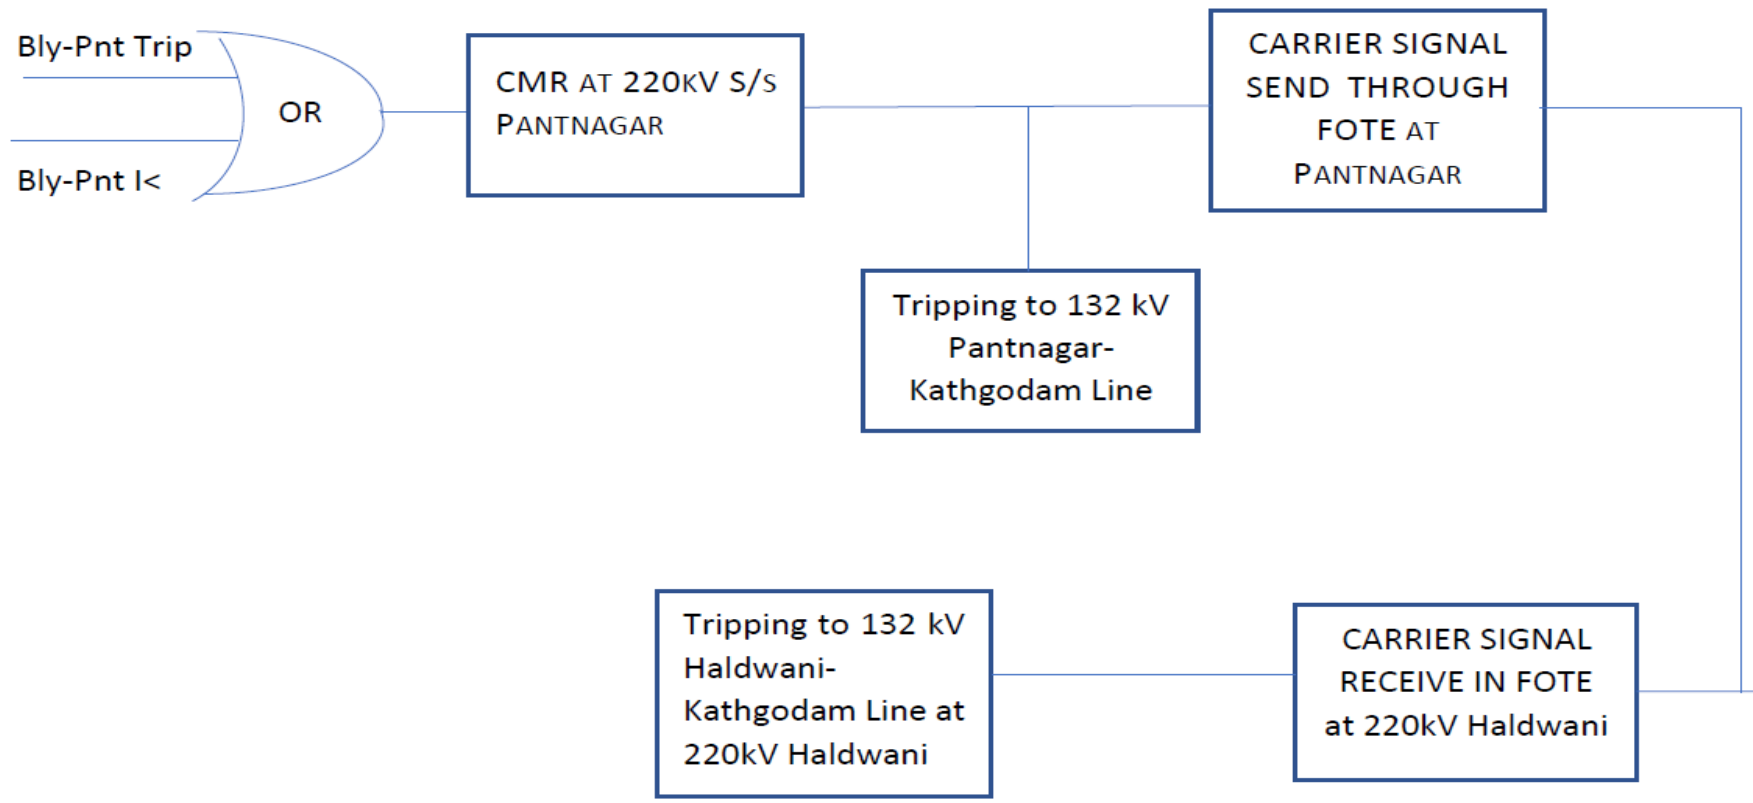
Bly-Pnt Trip

Bly-Pnt I<

OR

CMR AT 220KV S/S PANTNAGAR

CARRIER SIGNAL SEND THROUGH FOTE AT PANTNAGAR

Tripping to 132 kV Pantnagar-Kathgodam Line

Tripping to 132 kV Haldwani-Kathgodam Line at 220kV Haldwani

CARRIER SIGNAL RECEIVE IN FOTE at 220kV Haldwani